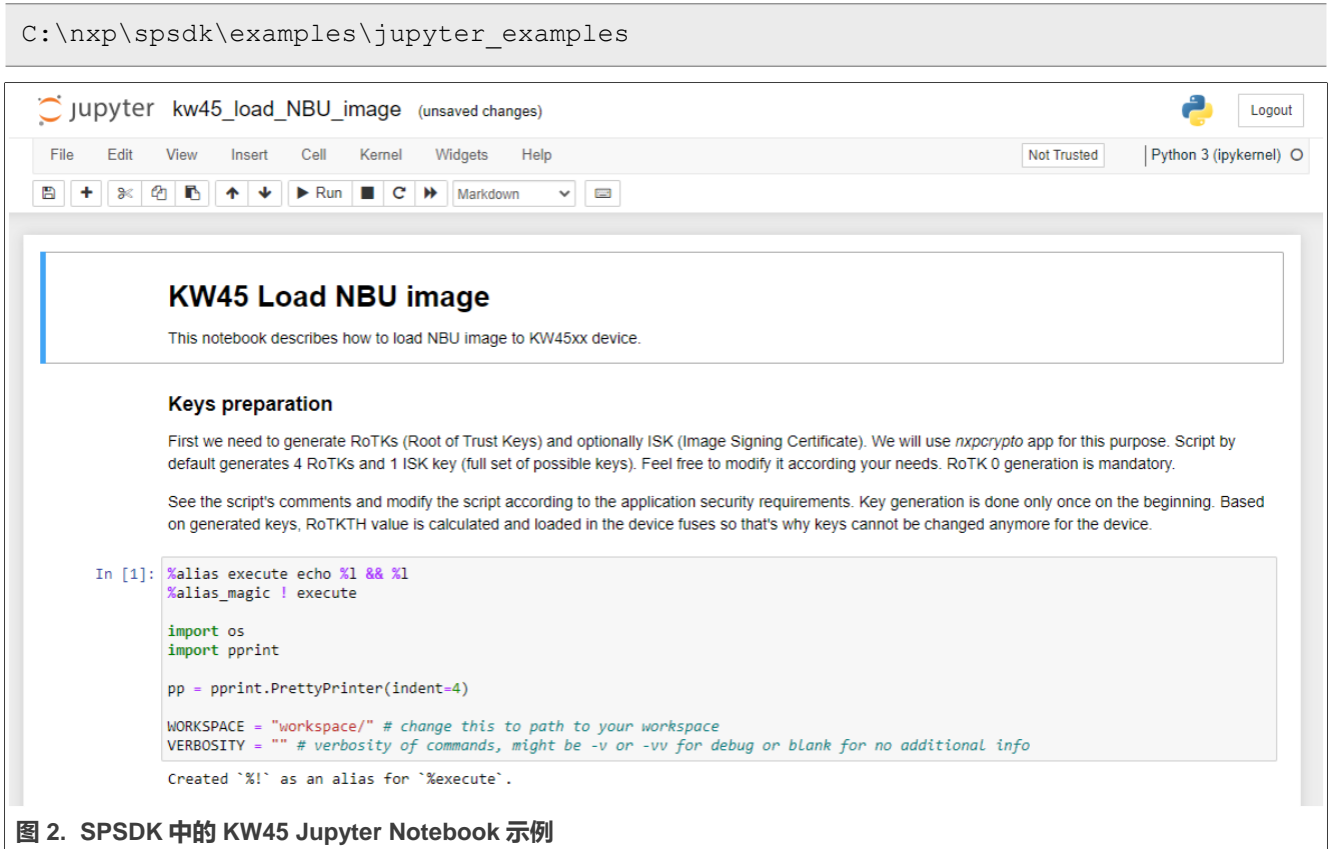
C:\nxp\spsdk\examples\jupyter_examples

jupyter kw45_load_NBU_image (unsaved changes)

Logout

File Edit View Insert Cell Kernel Widgets Help

Not Trusted

Python 3 (ipykernel)

Run

Markdown

KW45 Load NBU image

This notebook describes how to load NBU image to KW45xx device.

Keys preparation

First we need to generate RoTKs (Root of Trust Keys) and optionally ISK (Image Signing Certificate). We will use *nxpcrypto* app for this purpose. Script by default generates 4 RoTKs and 1 ISK key (full set of possible keys). Feel free to modify it according your needs. RoTK 0 generation is mandatory.

See the script's comments and modify the script according to the application security requirements. Key generation is done only once on the beginning. Based on generated keys, RoTKTH value is calculated and loaded in the device fuses so that's why keys cannot be changed anymore for the device.

In [1]: %alias execute echo %l && %l
%alias_magic ! execute

import os
import pprint

pp = pprint.PrettyPrinter(indent=4)

WORKSPACE = "workspace/" # change this to path to your workspace
VERBOSITY = "" # verbosity of commands, might be -v or -vv for debug or blank for no additional info

Created `%!` as an alias for `%execute`.

图 2. SPSDK 中的 KW45 Jupyter Notebook 示例